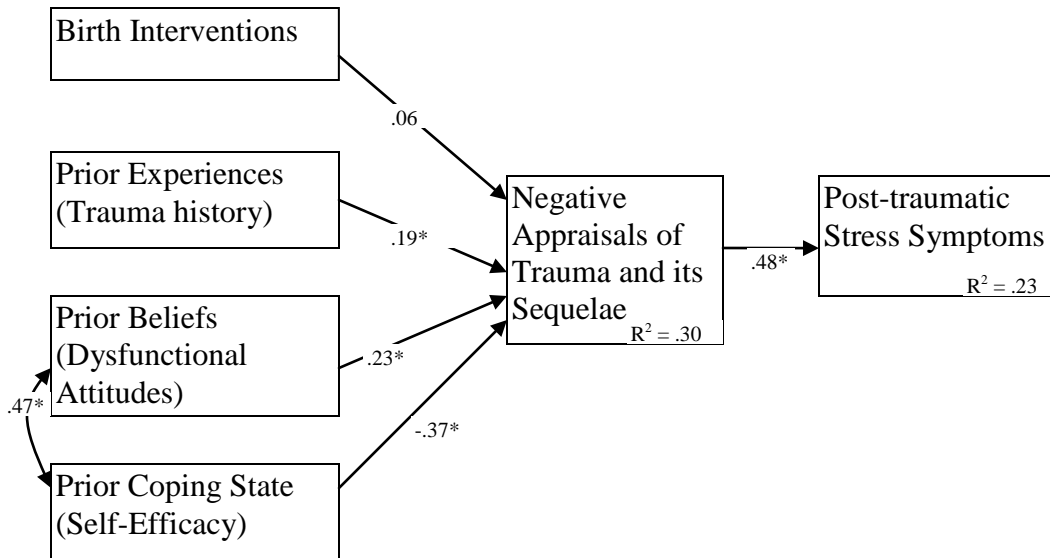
Birth Interventions

.06

Prior Experiences (Trauma history)

.19*

Negative Appraisals of Trauma and its Sequelae

$R^2 = .30$

.48*

Post-traumatic Stress Symptoms

$R^2 = .23$

Prior Beliefs (Dysfunctional Attitudes)

.23*

.47*

-.37*

Prior Coping State (Self-Efficacy)